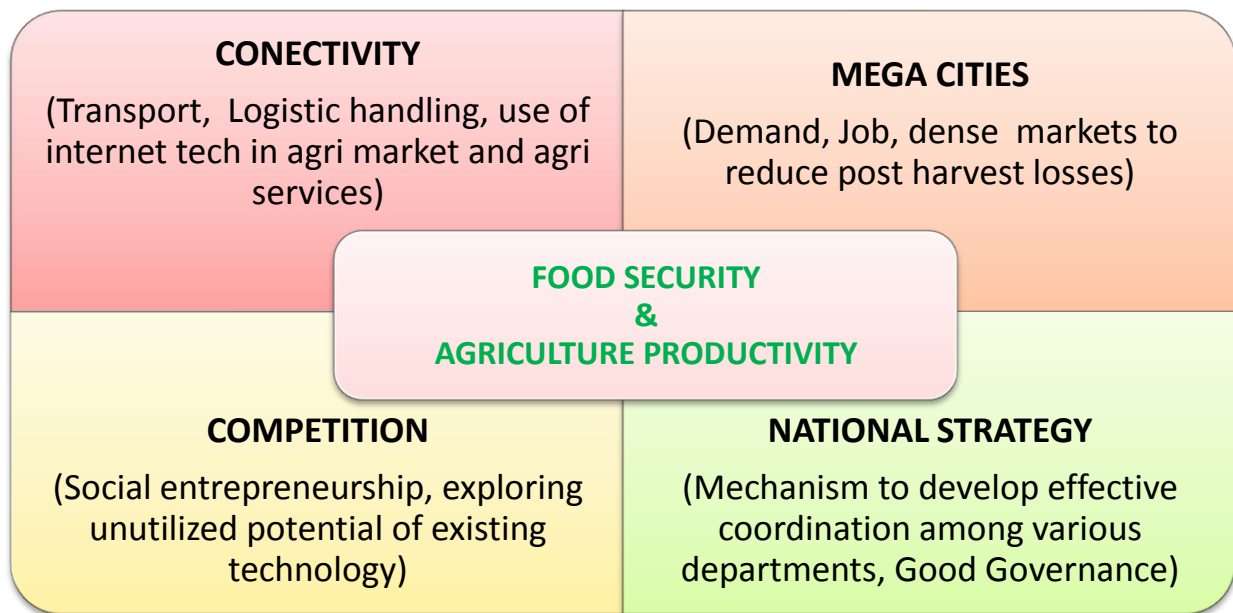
CONECTIVITY

(Transport, Logistic handling, use of internet tech in agri market and agri services)

MEGA CITIES

(Demand, Job, dense markets to reduce post harvest losses)

FOOD SECURITY
&
AGRICULTURE PRODUCTIVITY

COMPETITION

(Social entrepreneurship, exploring unutilized potential of existing technology)

NATIONAL STRATEGY

(Mechanism to develop effective coordination among various departments, Good Governance)